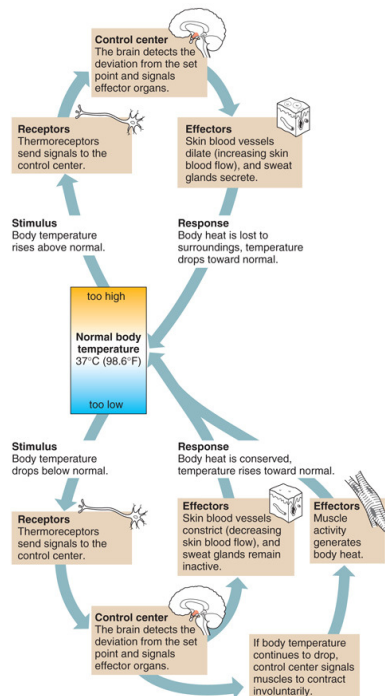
Control center
The brain detects the deviation from the set point and signals effector organs.

Receptors
Thermoreceptors send signals to the control center.

Effectors
Skin blood vessels dilate (increasing skin blood flow), and sweat glands secrete.

Stimulus
Body temperature rises above normal.

Response
Body heat is lost to surroundings, temperature drops toward normal.

too high

Normal body temperature
37°C (98.6°F)

too low

Stimulus
Body temperature drops below normal.

Response
Body heat is conserved, temperature rises toward normal.

Receptors
Thermoreceptors send signals to the control center.

Effectors
Skin blood vessels constrict (decreasing skin blood flow), and sweat glands remain inactive.

Effectors
Muscle activity generates body heat.

Control center
The brain detects the deviation from the set point and signals effector organs.

If body temperature continues to drop, control center signals muscles to contract involuntarily.